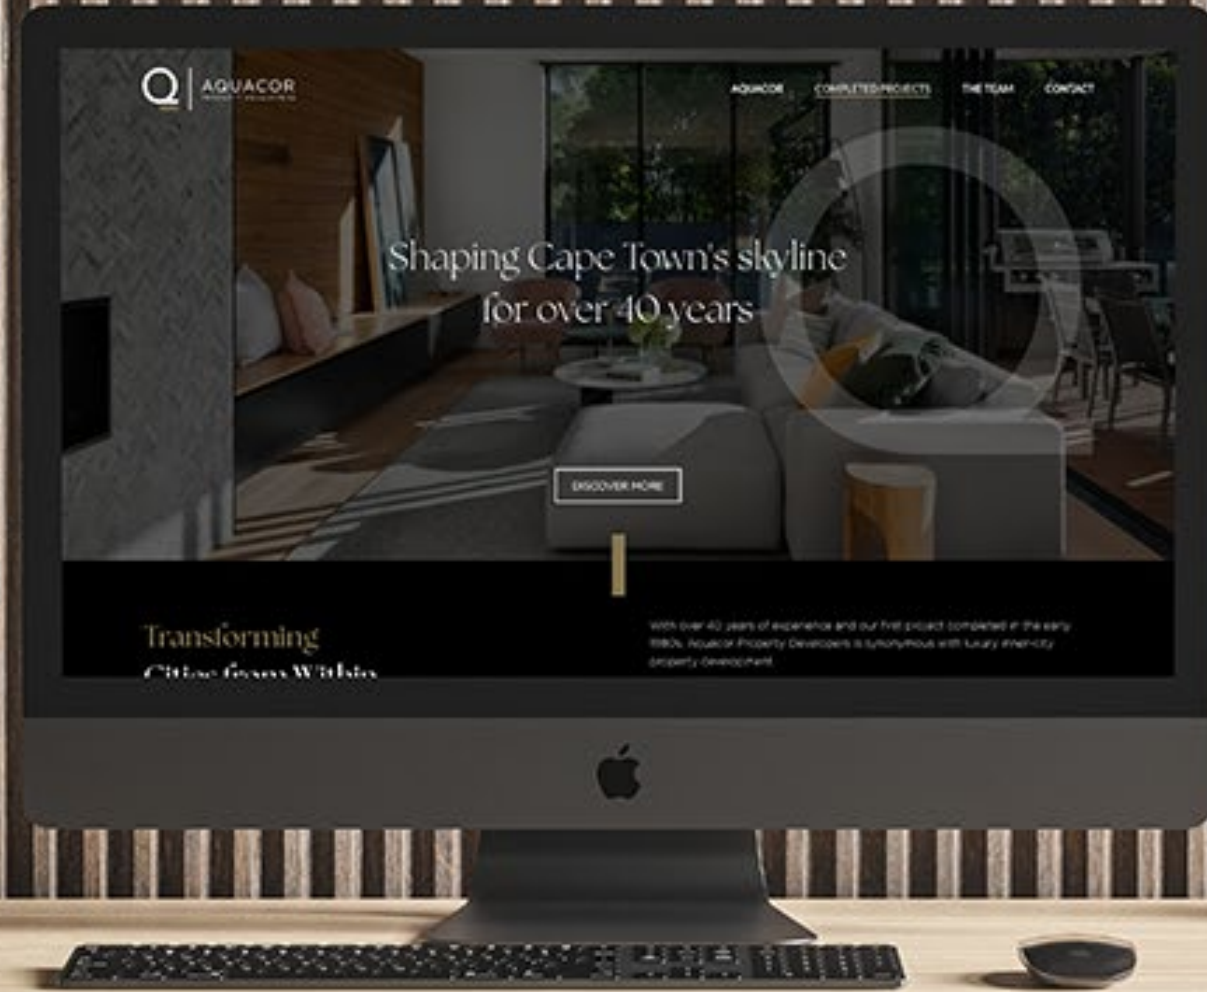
Q AQUACOR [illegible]

AQUACOR COMPLETED PROJECTS THE TEAM CONTACT

Shaping Cape Town's skyline for over 40 years

DISCOVER MORE

Transforming Cities from Within

With over 40 years of experience and our first project completed in the early 1980s, Aquacor Property Developers is synonymous with luxury inner-city property development.